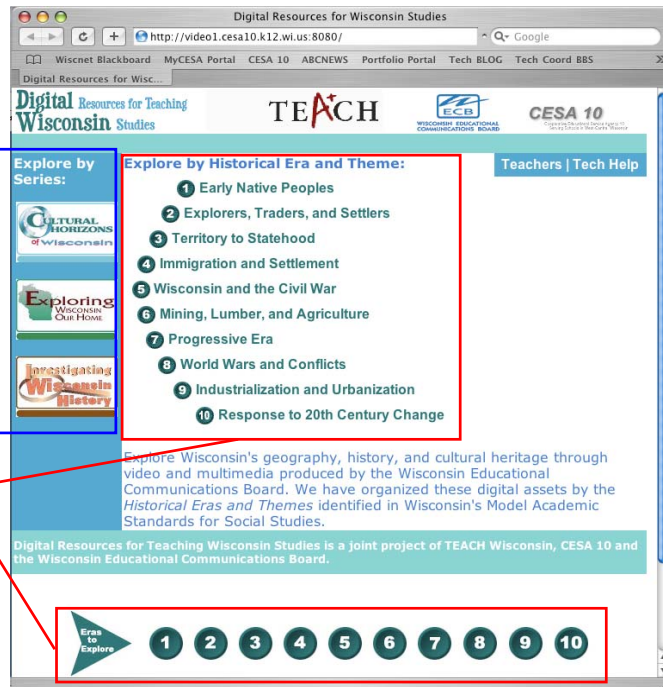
Digital Resources for Wisconsin Studies

http://video1.cesa10.k12.wi.us:8080/

Google

Wiscnet Blackboard MyCESA Portal CESA 10 ABCNEWS Portfolio Portal Tech BLOG Tech Coord BBS

Digital Resources for Wisc...

Digital Resources for Teaching Wisconsin Studies

TEACH

ECB WISCONSIN EDUCATIONAL COMMUNICATIONS BOARD

CESA 10

Explore by Series:

Cultural Horizons of Wisconsin

Exploring Wisconsin Our Home

Investigating Wisconsin History

Explore by Historical Era and Theme:

Teachers | Tech Help

1 Early Native Peoples
2 Explorers, Traders, and Settlers
3 Territory to Statehood
4 Immigration and Settlement
5 Wisconsin and the Civil War
6 Mining, Lumber, and Agriculture
7 Progressive Era
8 World Wars and Conflicts
9 Industrialization and Urbanization
10 Response to 20th Century Change

Explore Wisconsin's geography, history, and cultural heritage through video and multimedia produced by the Wisconsin Educational Communications Board. We have organized these digital assets by the Historical Eras and Themes identified in Wisconsin's Model Academic Standards for Social Studies.

Digital Resources for Teaching Wisconsin Studies is a joint project of TEACH Wisconsin, CESA 10 and the Wisconsin Educational Communications Board.

Eras to Explore 1 2 3 4 5 6 7 8 9 10